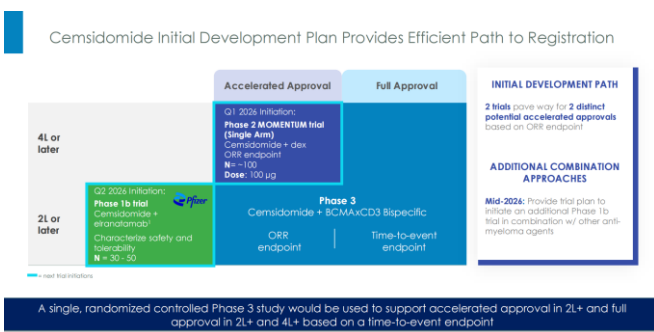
Cemsidomide Initial Development Plan Provides Efficient Path to Registration

Accelerated Approval

Full Approval

4L or later

Q1 2026 Initiation:
Phase 2 MOMENTUM trial (Single Arm)
Cemsidomide + dex
ORR endpoint
N= ~100
Dose: 100 µg

2L or later

Q2 2026 Initiation:
Pfizer
Phase 1b trial
Cemsidomide + elranatamab¹
Characterize safety and tolerability
N = 30 - 50

Phase 3
Cemsidomide + BCMAxCD3 Bispecific

ORR endpoint

Time-to-event endpoint

= next trial initiations

INITIAL DEVELOPMENT PATH

2 trials pave way for 2 distinct potential accelerated approvals based on ORR endpoint

ADDITIONAL COMBINATION APPROACHES

Mid-2026: Provide trial plan to initiate an additional Phase 1b trial in combination w/ other anti-myeloma agents

A single, randomized controlled Phase 3 study would be used to support accelerated approval in 2L+ and full approval in 2L+ and 4L+ based on a time-to-event endpoint